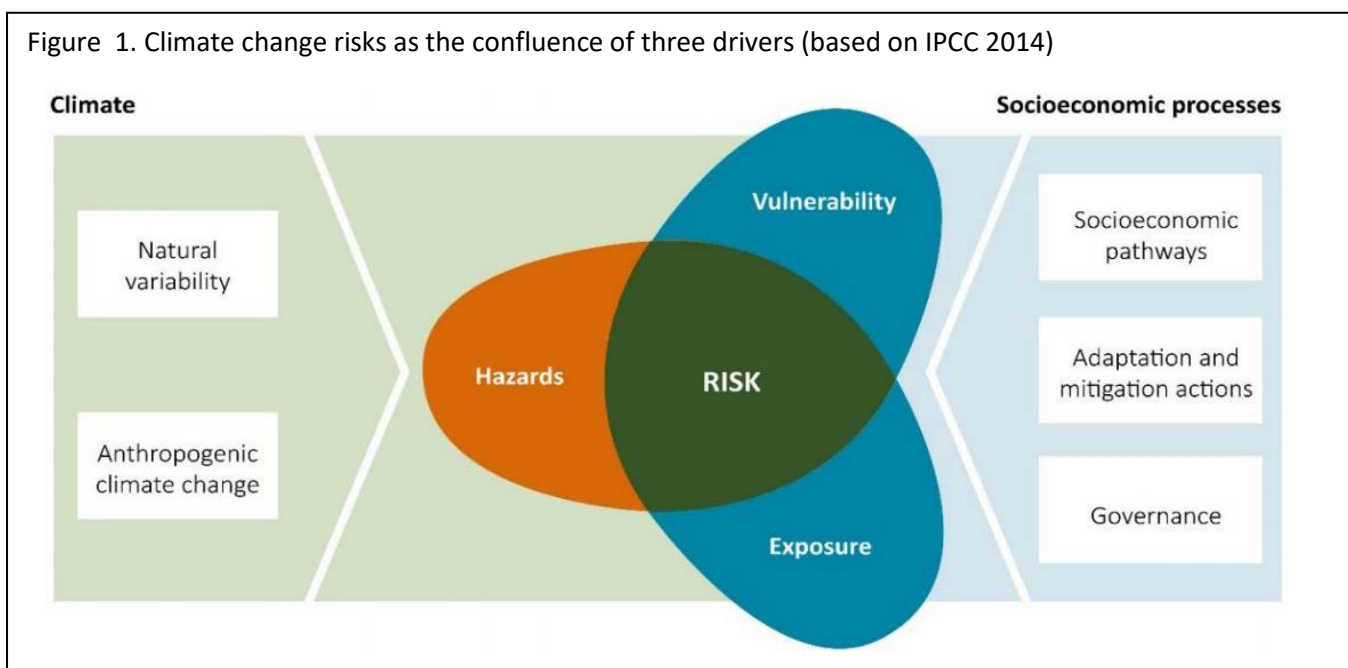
Figure 1. Climate change risks as the confluence of three drivers (based on IPCC 2014)

Climate

Natural variability

Anthropogenic climate change

Vulnerability

Hazards

RISK

Exposure

Socioeconomic processes

Socioeconomic pathways

Adaptation and mitigation actions

Governance